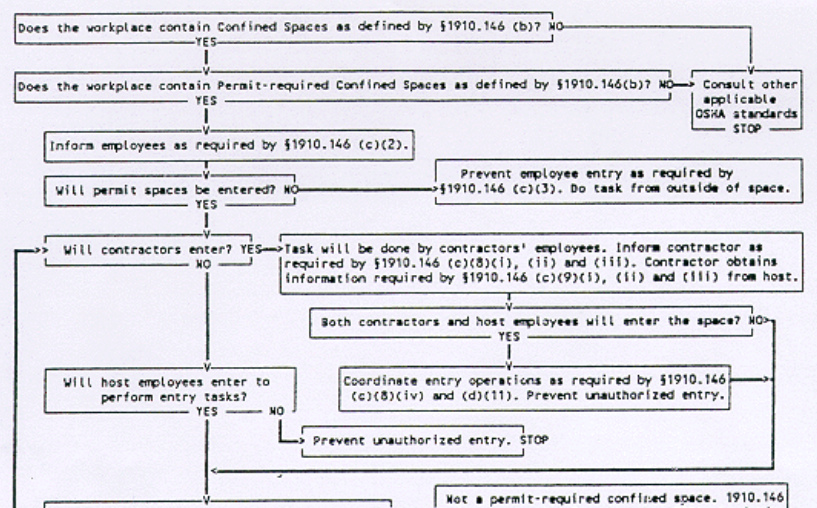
Does the workplace contain Confined Spaces as defined by §1910.146 (b)? NO

YES

Does the workplace contain Permit-required Confined Spaces as defined by §1910.146(b)? NO

YES

Consult other applicable OSHA standards STOP

Inform employees as required by §1910.146 (c)(2).

Will permit spaces be entered? NO

YES

Prevent employee entry as required by §1910.146 (c)(3). Do task from outside of space.

Will contractors enter? YES

NO

Task will be done by contractors' employees. Inform contractor as required by §1910.146 (c)(8)(i), (ii) and (iii). Contractor obtains information required by §1910.146 (c)(9)(i), (ii) and (iii) from host.

Both contractors and host employees will enter the space? NO

YES

Will host employees enter to perform entry tasks?

YES NO

Coordinate entry operations as required by §1910.146 (c)(8)(iv) and (d)(11). Prevent unauthorized entry.

Prevent unauthorized entry. STOP

Not a permit-required confined space. 1910.146 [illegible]